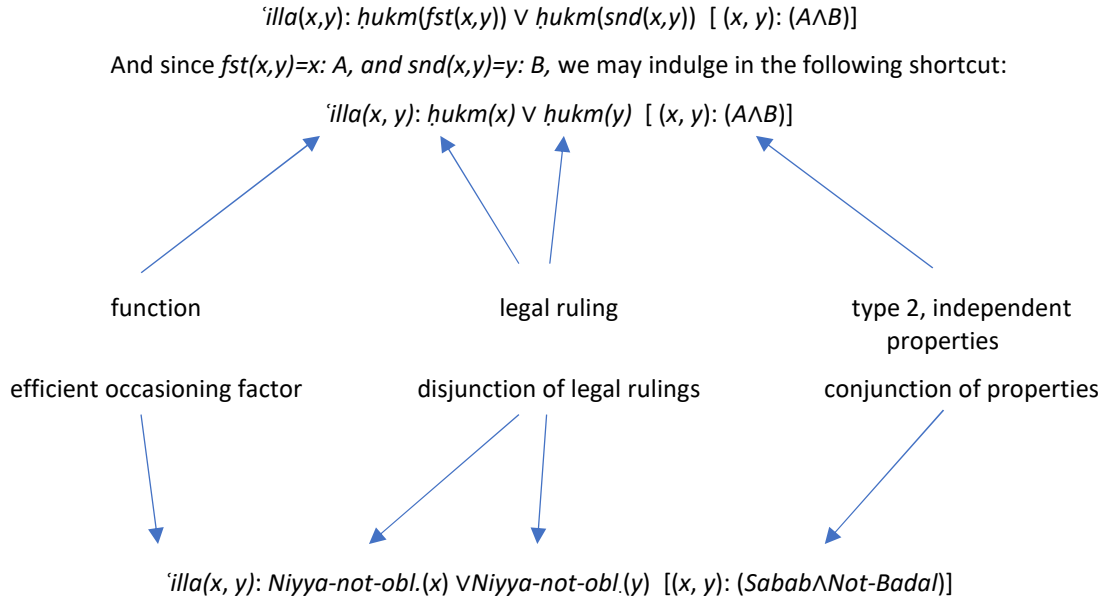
ʿilla(x,y): ḥukm(fst(x,y)) ∨ ḥukm(snd(x,y)) [ (x, y): (A∧B)]

And since fst(x,y)=x: A, and snd(x,y)=y: B, we may indulge in the following shortcut:

ʿilla(x, y): ḥukm(x) ∨ ḥukm(y) [ (x, y): (A∧B)]

function

legal ruling

type 2, independent properties

efficient occasioning factor

disjunction of legal rulings

conjunction of properties

ʿilla(x, y): Niyya-not-obl.(x) ∨Niyya-not-obl.(y) [(x, y): (Sabab∧Not-Badal)]